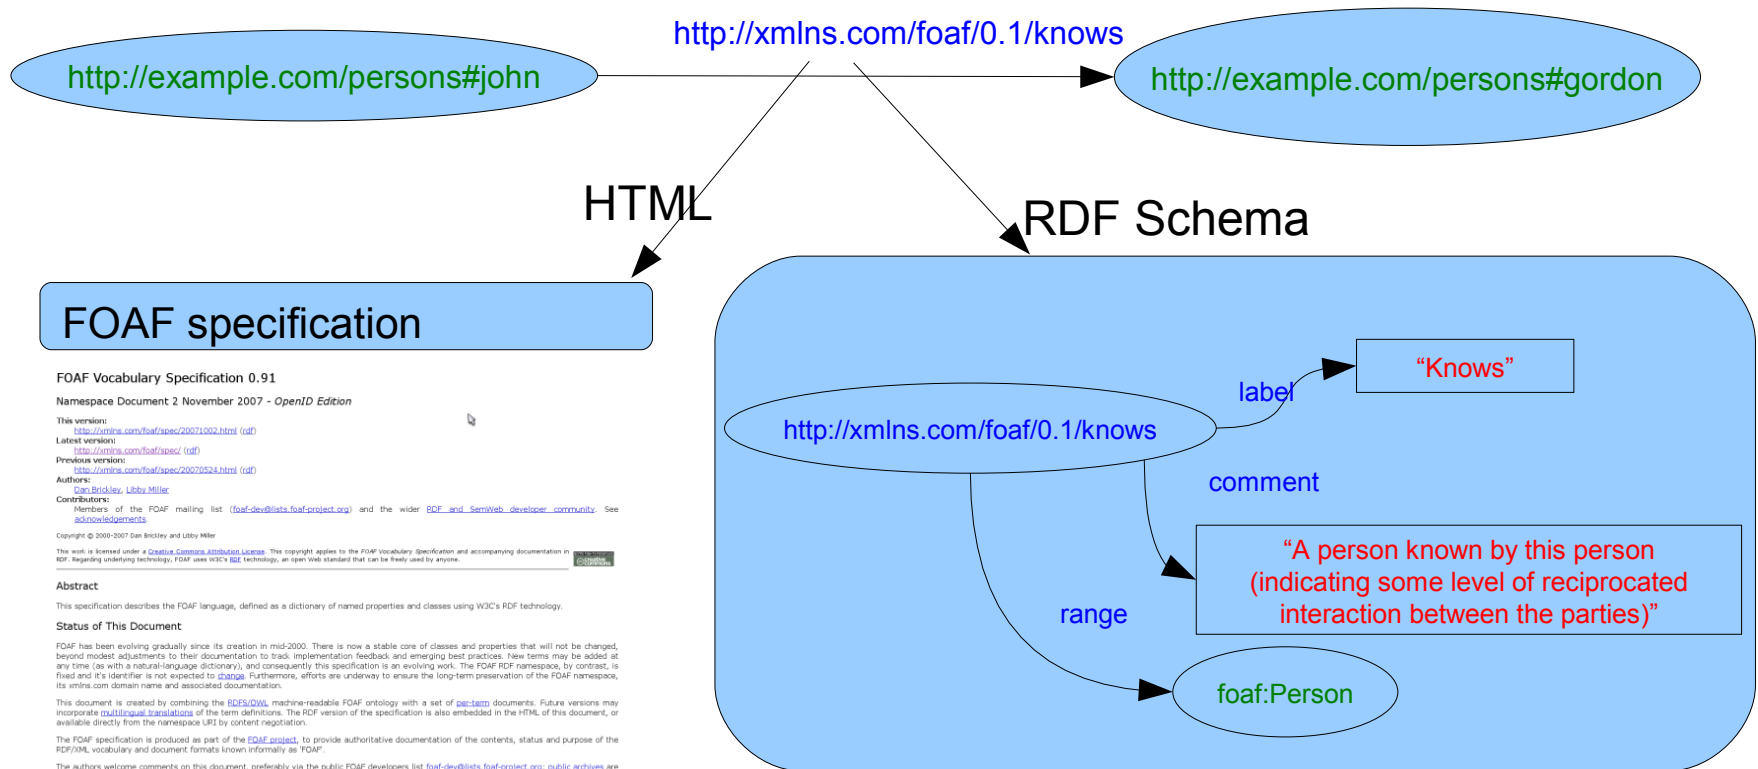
http://xmlns.com/foaf/0.1/knows

http://example.com/persons#john

http://example.com/persons#gordon

HTML

RDF Schema

FOAF specification

FOAF Vocabulary Specification 0.91

Namespace Document 2 November 2007 - OpenID Edition

This version:
http://xmlns.com/foaf/spec/20071002.html (rdf)
Latest version:
http://xmlns.com/foaf/spec/ (rdf)
Previous version:
http://xmlns.com/foaf/spec/20070524.html (rdf)
Authors:
Dan Brickley, Libby Miller
Contributors:
Members of the FOAF mailing list (foaf-dev@lists.foaf-project.org) and the wider RDF and SemWeb developer community. See acknowledgements.

Copyright © 2000-2007 Dan Brickley and Libby Miller

This work is licensed under a Creative Commons Attribution License. This copyright applies to the FOAF Vocabulary Specification and accompanying documentation in RDF. Regarding underlying technology, FOAF uses W3C's RDF technology, an open Web standard that can be freely used by anyone.

Abstract

This specification describes the FOAF language, defined as a dictionary of named properties and classes using W3C's RDF technology.

Status of This Document

FOAF has been evolving gradually since its creation in mid-2000. There is now a stable core of classes and properties that will not be changed, beyond modest adjustments to their documentation to track implementation feedback and emerging best practices. New terms may be added at any time (as with a natural-language dictionary), and consequently this specification is an evolving work. The FOAF RDF namespace, by contrast, is fixed and it's identifier is not expected to change. Furthermore, efforts are underway to ensure the long-term preservation of the FOAF namespace, its xmlns.com domain name and associated documentation.

This document is created by combining the RDFS/OWL machine-readable FOAF ontology with a set of per-term documents. Future versions may incorporate multilingual translations of the term definitions. The RDF version of the specification is also embedded in the HTML of this document, or available directly from the namespace URI by content negotiation.

The FOAF specification is produced as part of the FOAF project, to provide authoritative documentation of the contents, status and purpose of the RDF/XML vocabulary and document formats known informally as 'FOAF'.

The authors welcome comments on this document, preferably via the public FOAF developers list foaf-dev@lists.foaf-project.org; public archives are

label

"Knows"

http://xmlns.com/foaf/0.1/knows

comment

"A person known by this person (indicating some level of reciprocated interaction between the parties)"

range

foaf:Person